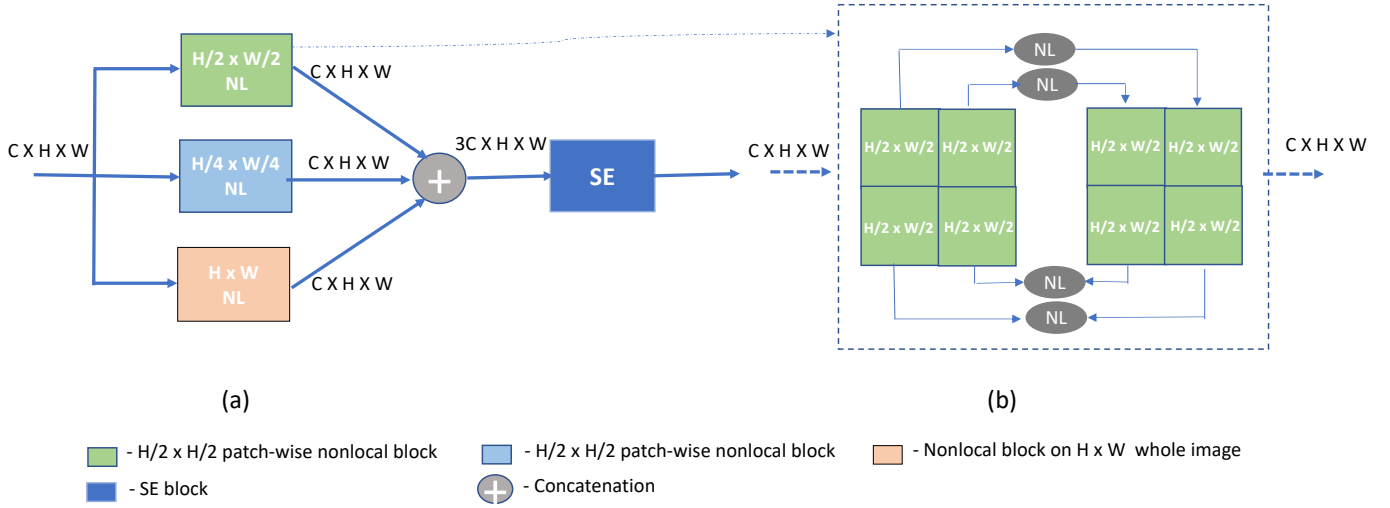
H/2 x W/2
NL

C X H X W

H/4 x W/4
NL

C X H X W

H x W
NL

C X H X W

C X H X W

3C X H X W

SE

C X H X W

NL

NL

H/2 x W/2

H/2 x W/2

H/2 x W/2

H/2 x W/2

H/2 x W/2

H/2 x W/2

H/2 x W/2

H/2 x W/2

NL

NL

C X H X W

(a)

(b)

- H/2 x H/2 patch-wise nonlocal block

- H/2 x H/2 patch-wise nonlocal block

- Nonlocal block on H x W whole image

- SE block

- Concatenation